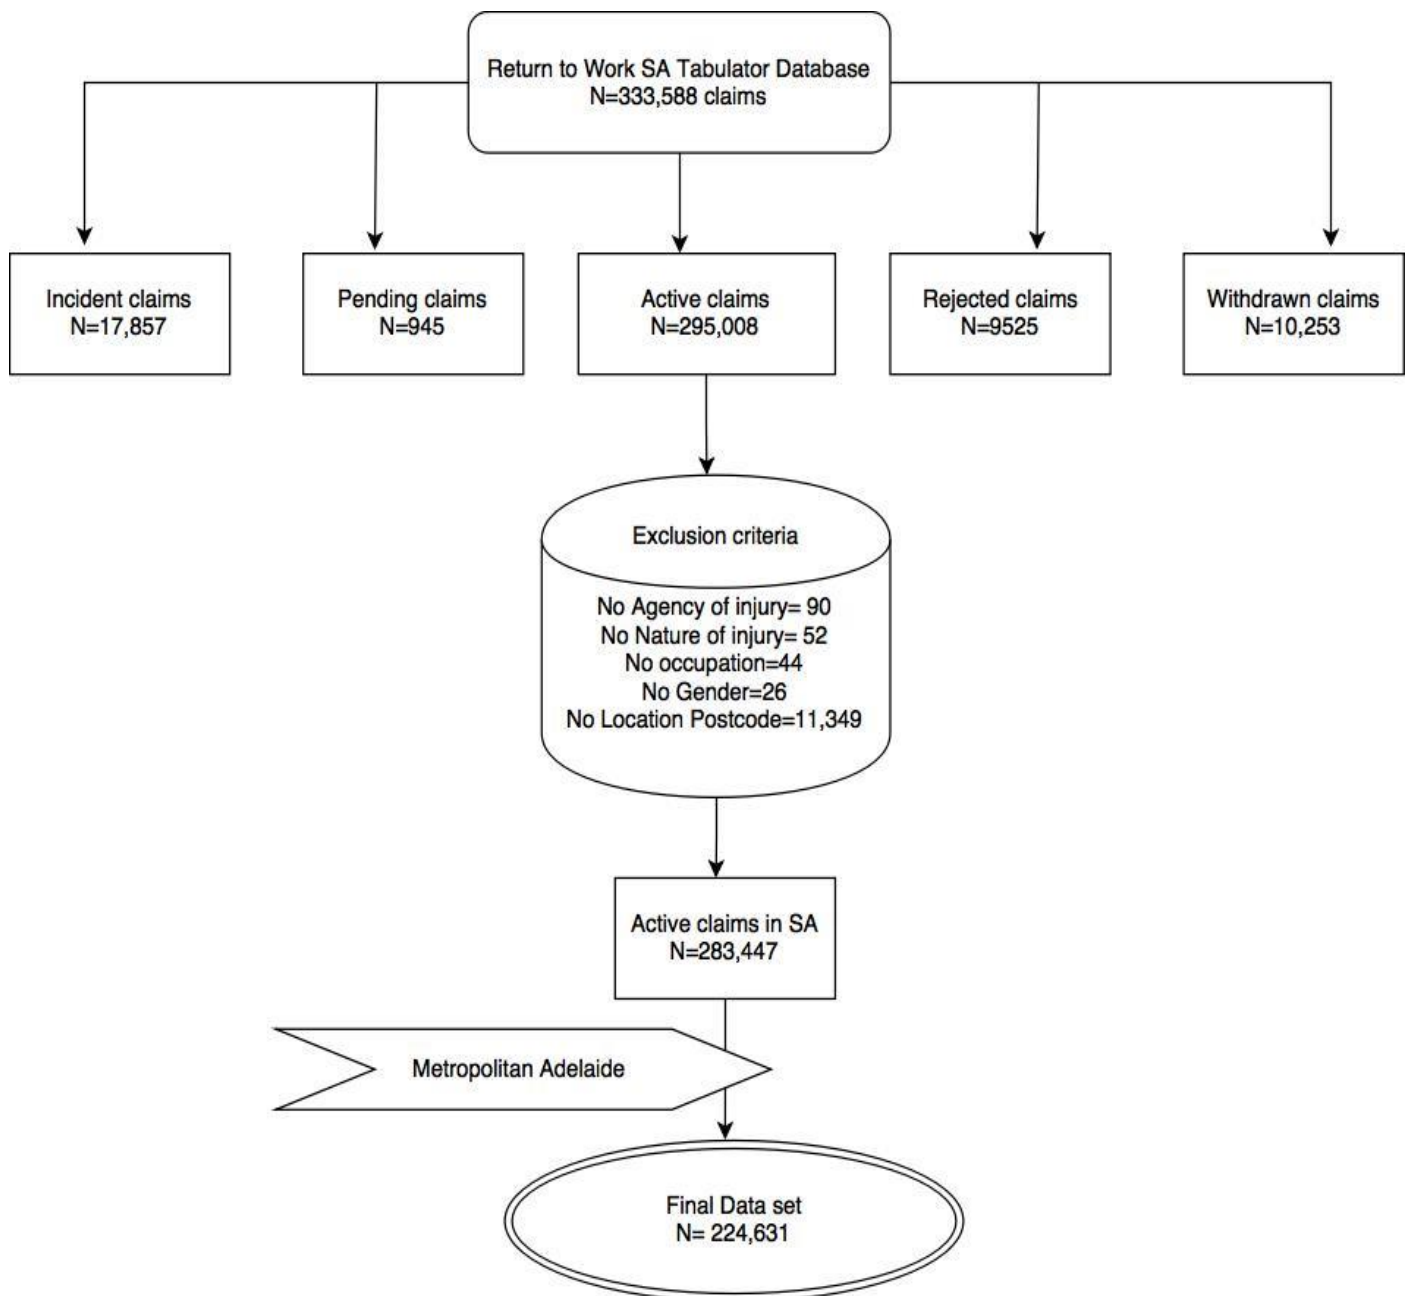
Return to Work SA Tabulator Database
N=333,588 claims

Incident claims
N=17,857

Pending claims
N=945

Active claims
N=295,008

Rejected claims
N=9525

Withdrawn claims
N=10,253

Exclusion criteria

No Agency of injury= 90
No Nature of injury= 52
No occupation=44
No Gender=26
No Location Postcode=11,349

Active claims in SA
N=283,447

Metropolitan Adelaide

Final Data set
N= 224,631